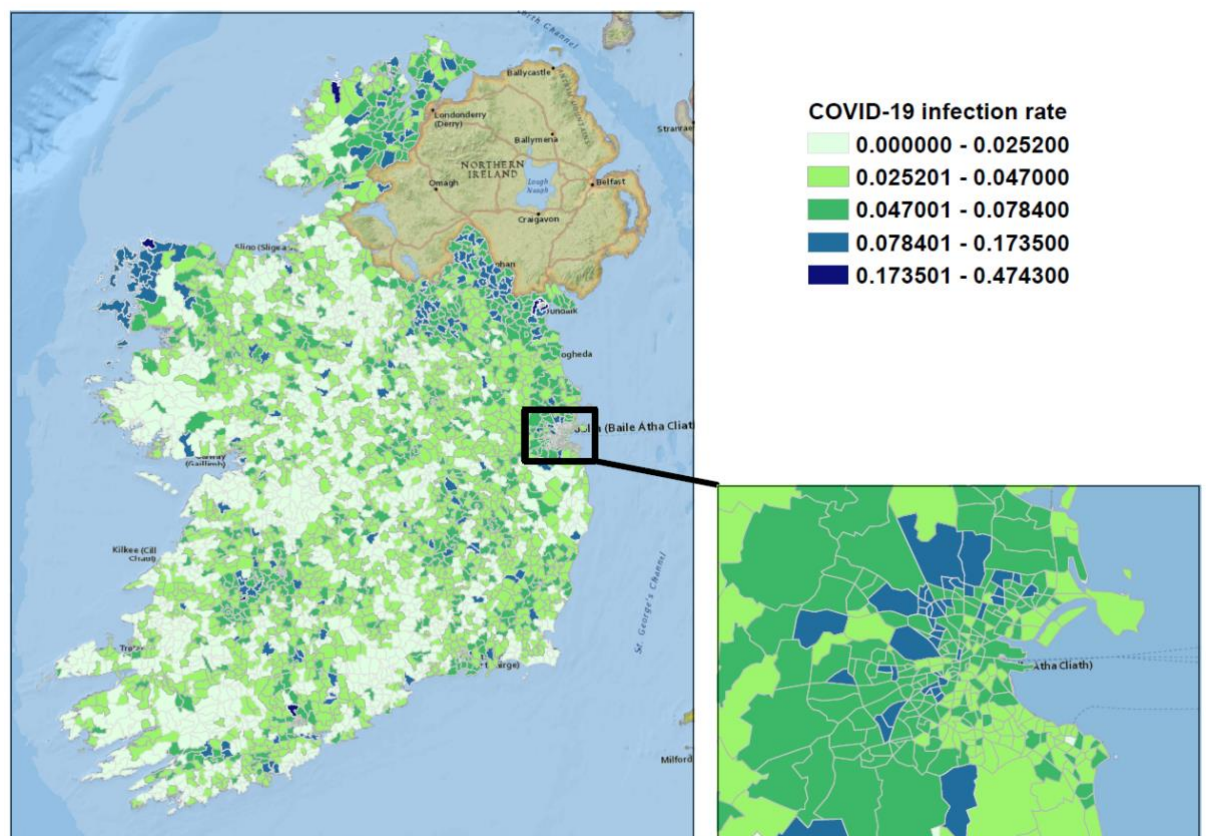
North Channel

Ballycastle

Londonderry (Derry)

Ballymena

NORTHERN IRELAND

Omagh

Lough Neagh

Belfast

Craigavon

Stranraer

Sligo (Sligeach)

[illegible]ohan

Dundalk

Drogheda

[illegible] (Baile Atha Cliath)

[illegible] (Gaillimh)

Kilkee (Cill Chaoi)

Tra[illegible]

St. George's Channel

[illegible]rt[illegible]rge)

Milford

COVID-19 infection rate

0.000000 - 0.025200

0.025201 - 0.047000

0.047001 - 0.078400

0.078401 - 0.173500

0.173501 - 0.474300

Atha Cliath)